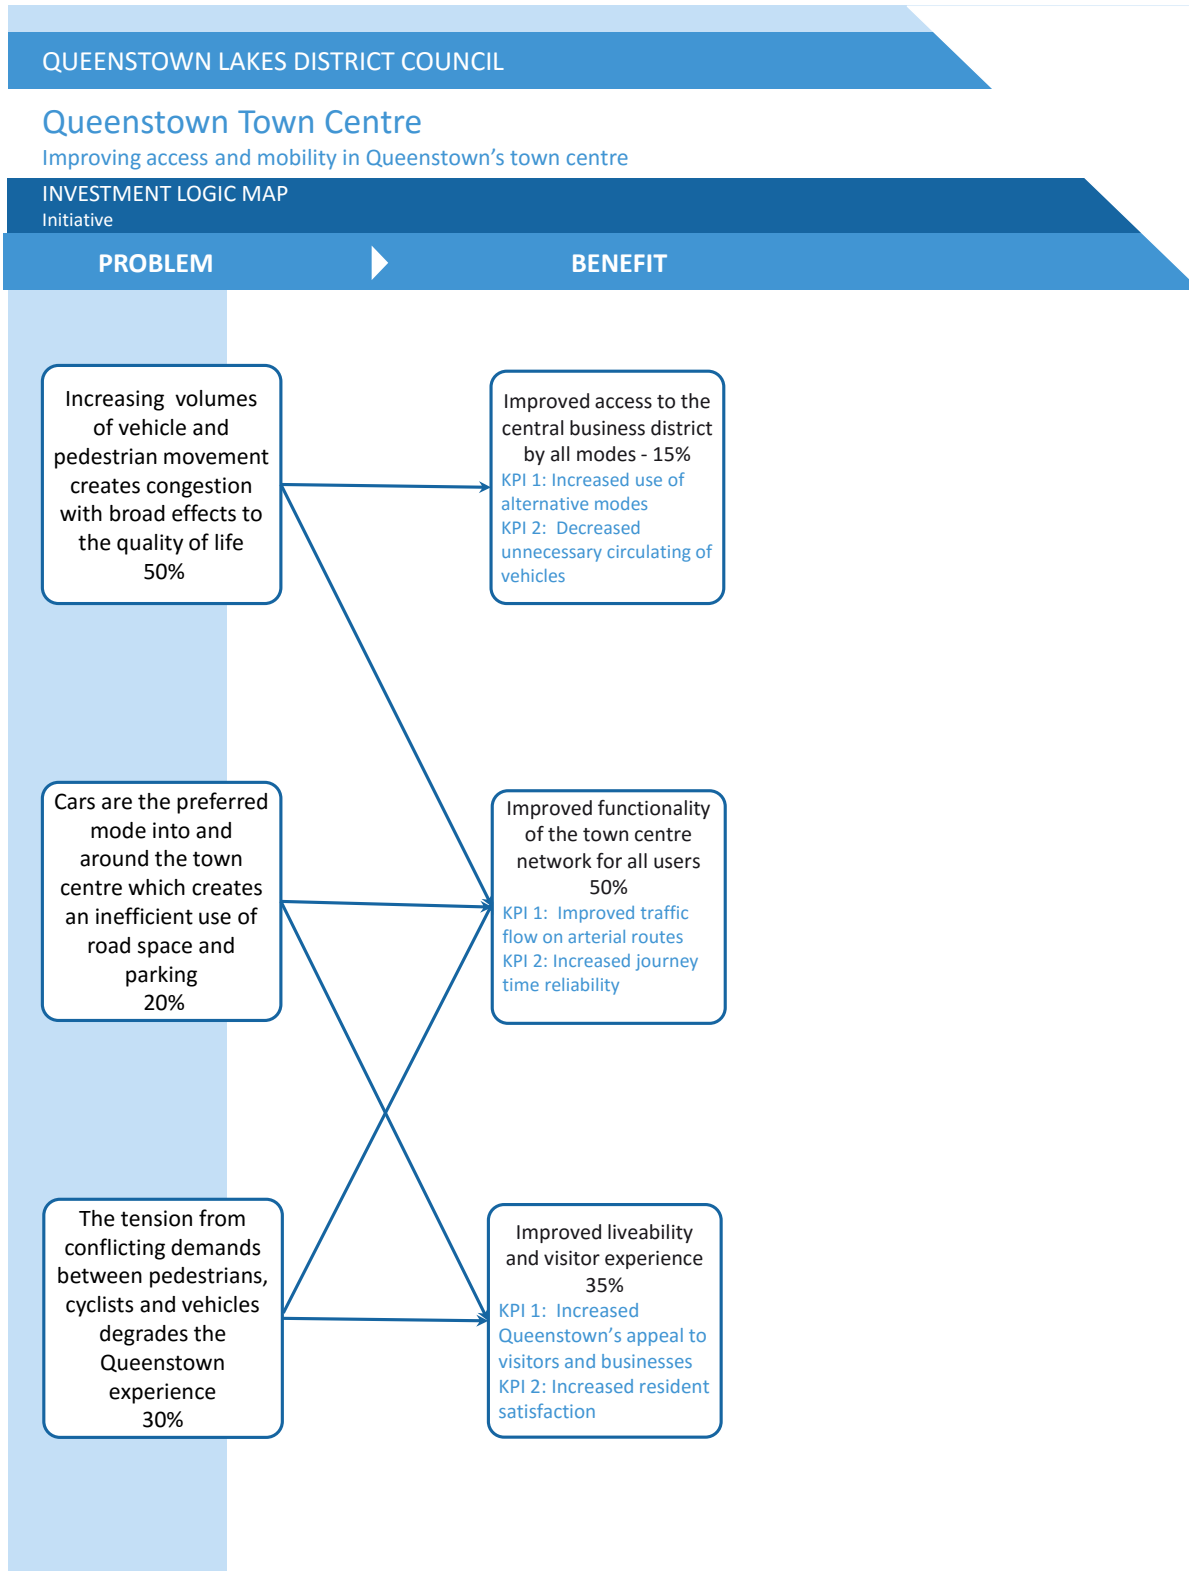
QUEENSTOWN LAKES DISTRICT COUNCIL

Queenstown Town Centre

Improving access and mobility in Queenstown's town centre

INVESTMENT LOGIC MAP
Initiative

PROBLEM

BENEFIT

Increasing volumes of vehicle and pedestrian movement creates congestion with broad effects to the quality of life
50%

Cars are the preferred mode into and around the town centre which creates an inefficient use of road space and parking
20%

The tension from conflicting demands between pedestrians, cyclists and vehicles degrades the Queenstown experience
30%

Improved access to the central business district by all modes - 15%
KPI 1: Increased use of alternative modes
KPI 2: Decreased unnecessary circulating of vehicles

Improved functionality of the town centre network for all users
50%
KPI 1: Improved traffic flow on arterial routes
KPI 2: Increased journey time reliability

Improved liveability and visitor experience
35%
KPI 1: Increased Queenstown's appeal to visitors and businesses
KPI 2: Increased resident satisfaction